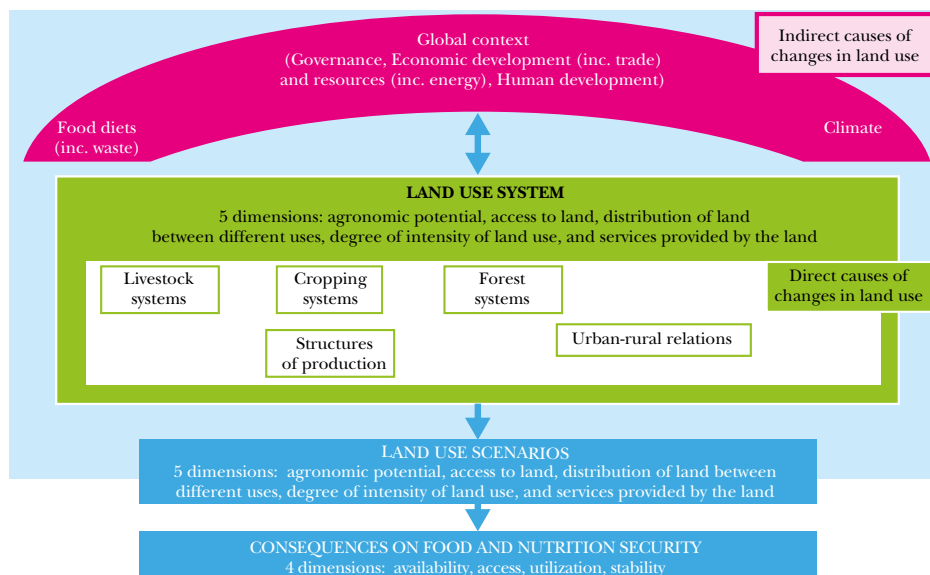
Indirect causes of changes in land use

Global context
(Governance, Economic development (inc. trade) and resources (inc. energy), Human development)

Food diets (inc. waste)

Climate

LAND USE SYSTEM
5 dimensions: agronomic potential, access to land, distribution of land between different uses, degree of intensity of land use, and services provided by the land

Livestock systems

Cropping systems

Forest systems

Direct causes of changes in land use

Structures of production

Urban-rural relations

LAND USE SCENARIOS
5 dimensions: agronomic potential, access to land, distribution of land between different uses, degree of intensity of land use, and services provided by the land

CONSEQUENCES ON FOOD AND NUTRITION SECURITY
4 dimensions: availability, access, utilization, stability